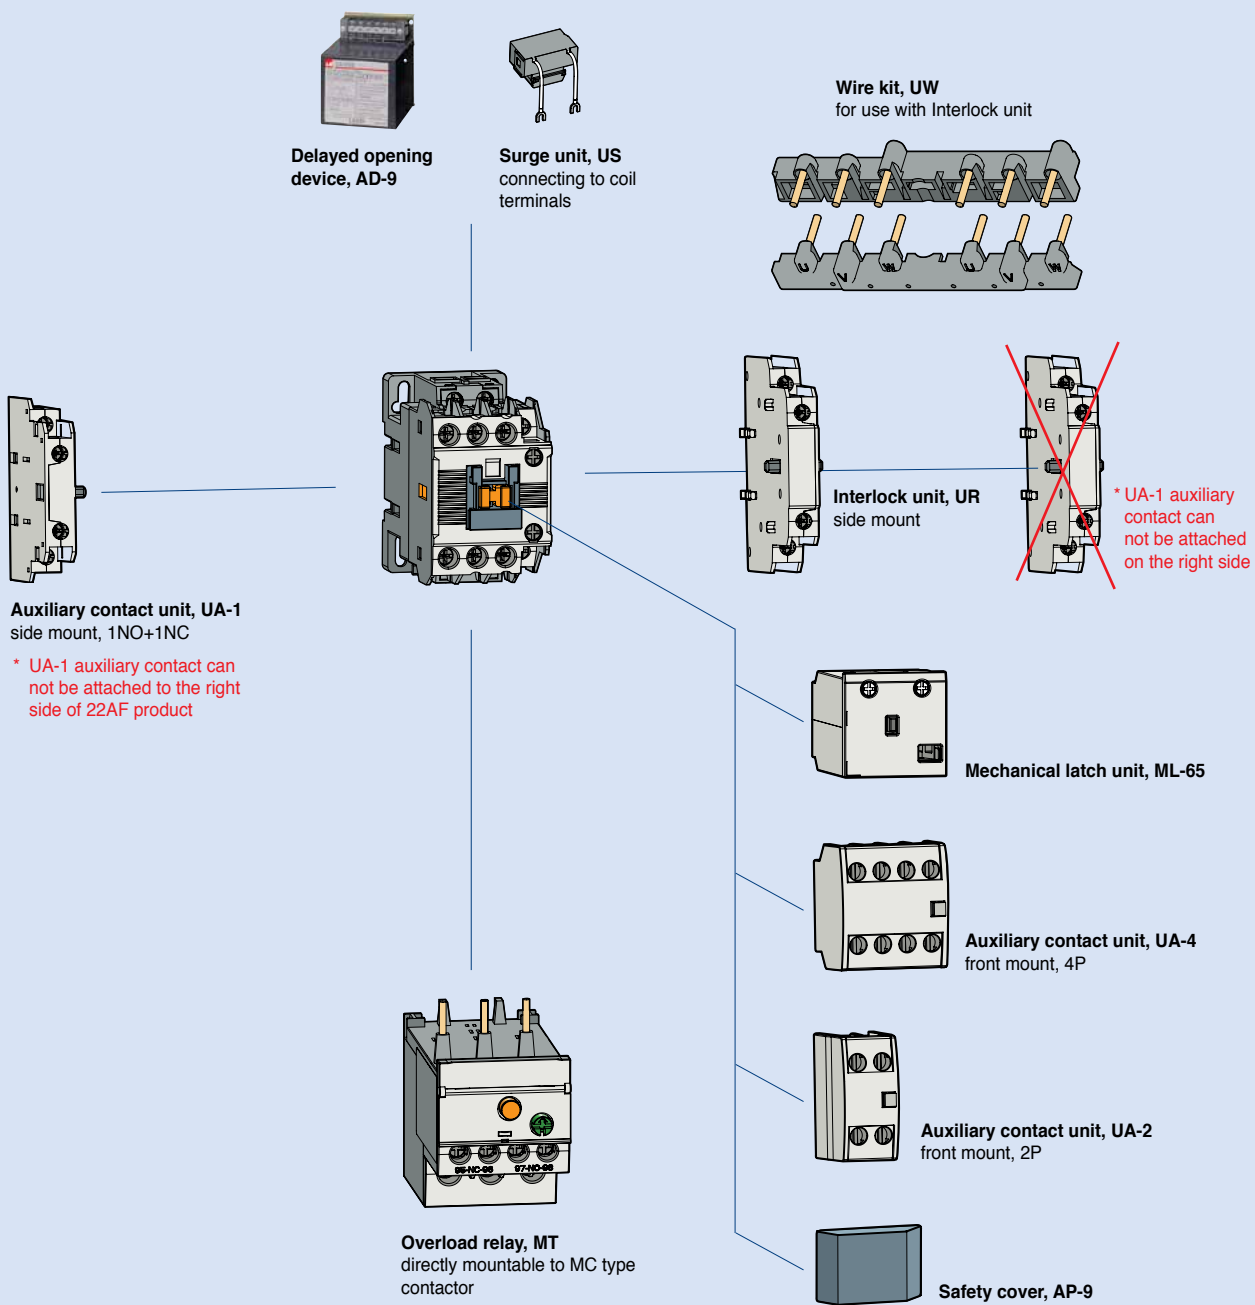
Delayed opening device, AD-9

Surge unit, US
connecting to coil terminals

Wire kit, UW
for use with Interlock unit

Interlock unit, UR
side mount

* UA-1 auxiliary contact can not be attached on the right side

Auxiliary contact unit, UA-1
side mount, 1NO+1NC

* UA-1 auxiliary contact can not be attached to the right side of 22AF product

Mechanical latch unit, ML-65

Auxiliary contact unit, UA-4
front mount, 4P

Auxiliary contact unit, UA-2
front mount, 2P

95-NC-96 97-NO-98

Overload relay, MT
directly mountable to MC type contactor

Safety cover, AP-9